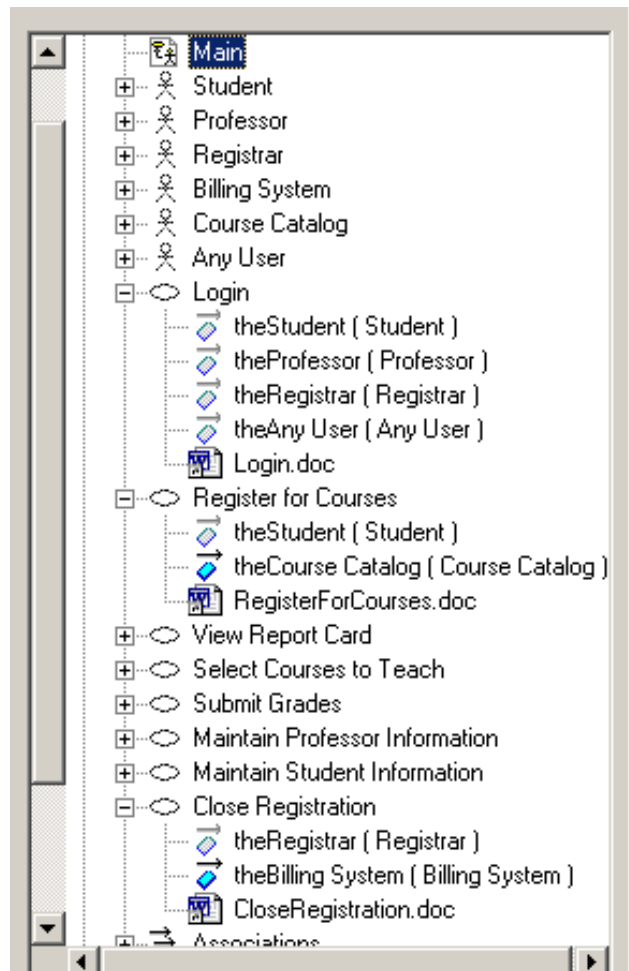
Main
Student
Professor
Registrar
Billing System
Course Catalog
Any User
Login
theStudent ( Student )
theProfessor ( Professor )
theRegistrar ( Registrar )
theAny User ( Any User )
Login.doc
Register for Courses
theStudent ( Student )
theCourse Catalog ( Course Catalog )
RegisterForCourses.doc
View Report Card
Select Courses to Teach
Submit Grades
Maintain Professor Information
Maintain Student Information
Close Registration
theRegistrar ( Registrar )
theBilling System ( Billing System )
CloseRegistration.doc
Associations